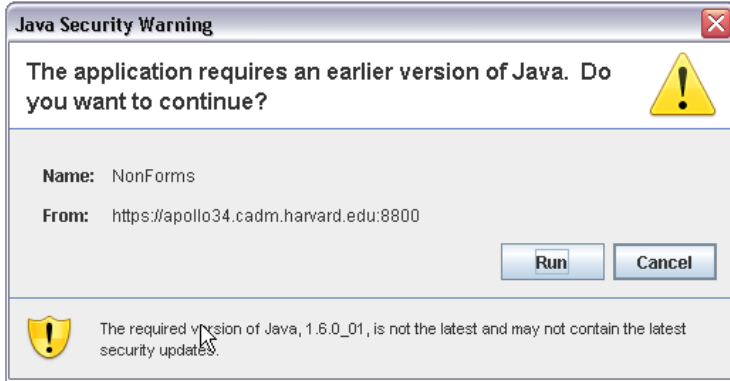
Java Security Warning

The application requires an earlier version of Java. Do you want to continue?

Name: NonForms

From: https://apollo34.cadm.harvard.edu:8800

Run

Cancel

The required version of Java, 1.6.0_01, is not the latest and may not contain the latest security updates.